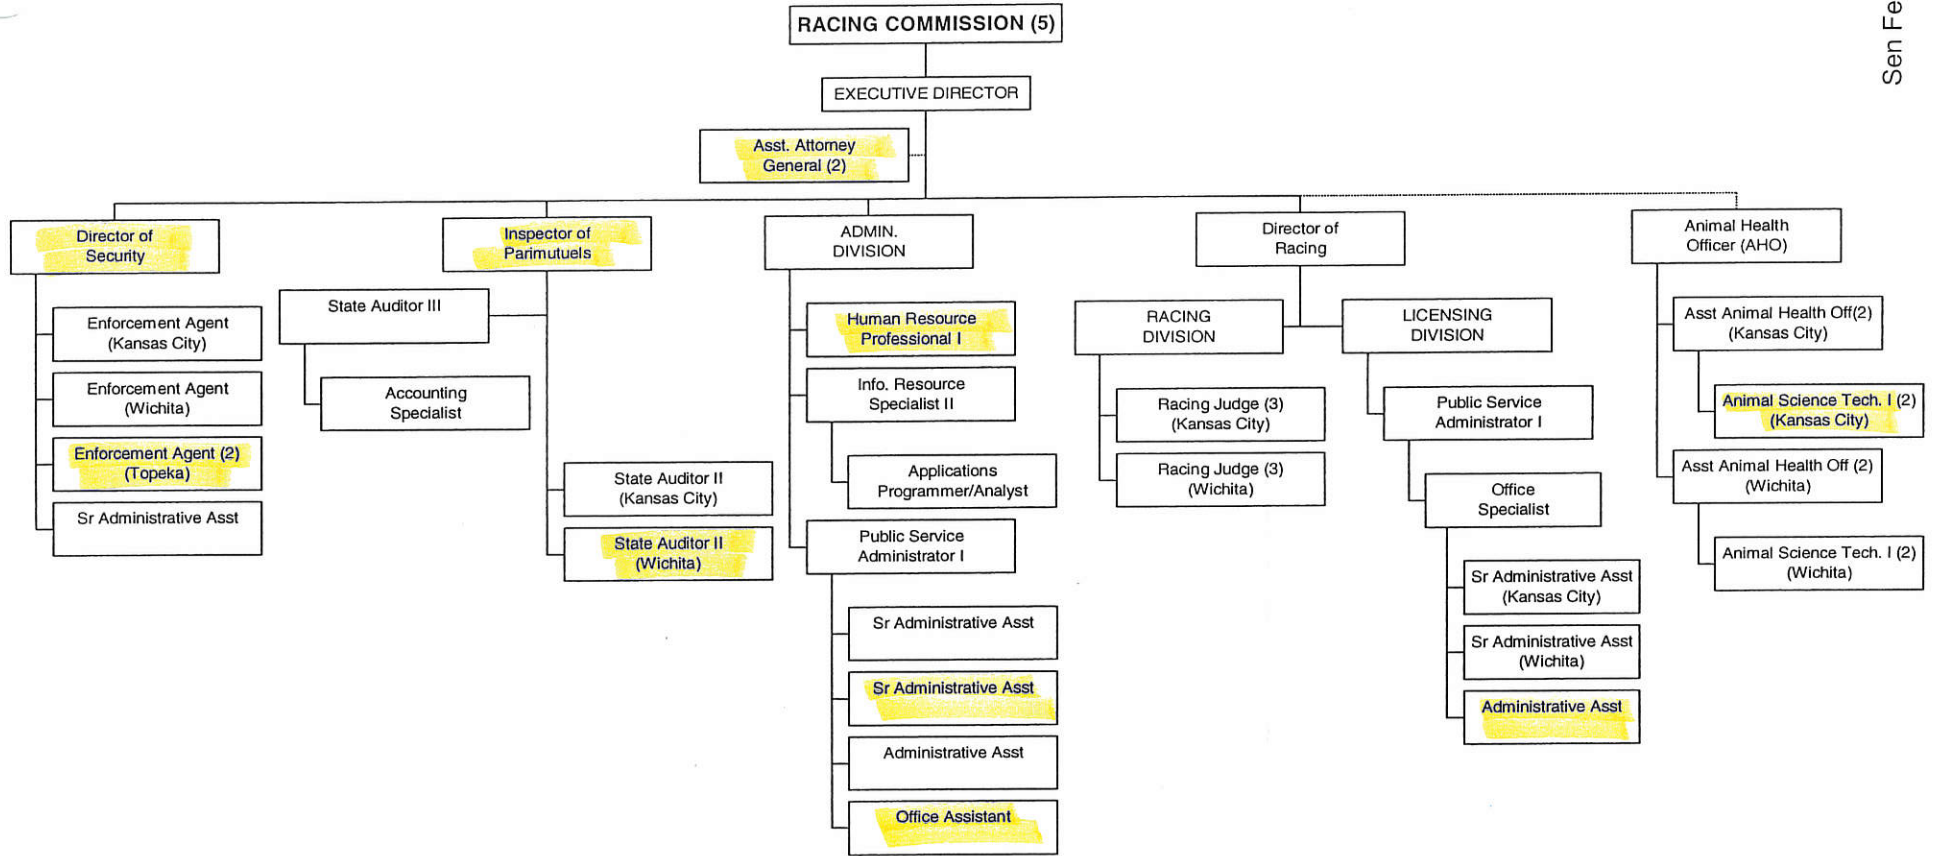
RACING COMMISSION (5)

EXECUTIVE DIRECTOR

Asst. Attorney General (2)

Director of Security

Enforcement Agent (Kansas City)

Enforcement Agent (Wichita)

Enforcement Agent (2) (Topeka)

Sr Administrative Asst

Inspector of Parimutuels

State Auditor III

Accounting Specialist

State Auditor II (Kansas City)

State Auditor II (Wichita)

ADMIN. DIVISION

Human Resource Professional I

Info. Resource Specialist II

Applications Programmer/Analyst

Public Service Administrator I

Sr Administrative Asst

Sr Administrative Asst

Administrative Asst

Office Assistant

Director of Racing

RACING DIVISION

Racing Judge (3) (Kansas City)

Racing Judge (3) (Wichita)

LICENSING DIVISION

Public Service Administrator I

Office Specialist

Sr Administrative Asst (Kansas City)

Sr Administrative Asst (Wichita)

Administrative Asst

Animal Health Officer (AHO)

Asst Animal Health Off(2) (Kansas City)

Animal Science Tech. I (2) (Kansas City)

Asst Animal Health Off (2) (Wichita)

Animal Science Tech. I (2) (Wichita)

Sen Fe